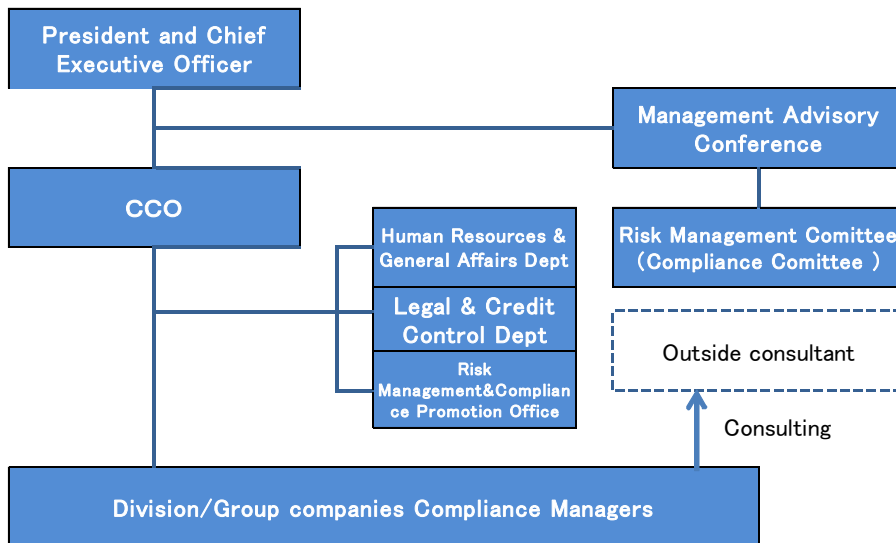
President and Chief Executive Officer

Management Advisory Conference

CCO

Human Resources & General Affairs Dept

Legal & Credit Control Dept

Risk Management&Compliance Promotion Office

Risk Management Comittee (Compliance Comittee )

Outside consultant

Consulting

Division/Group companies Compliance Managers